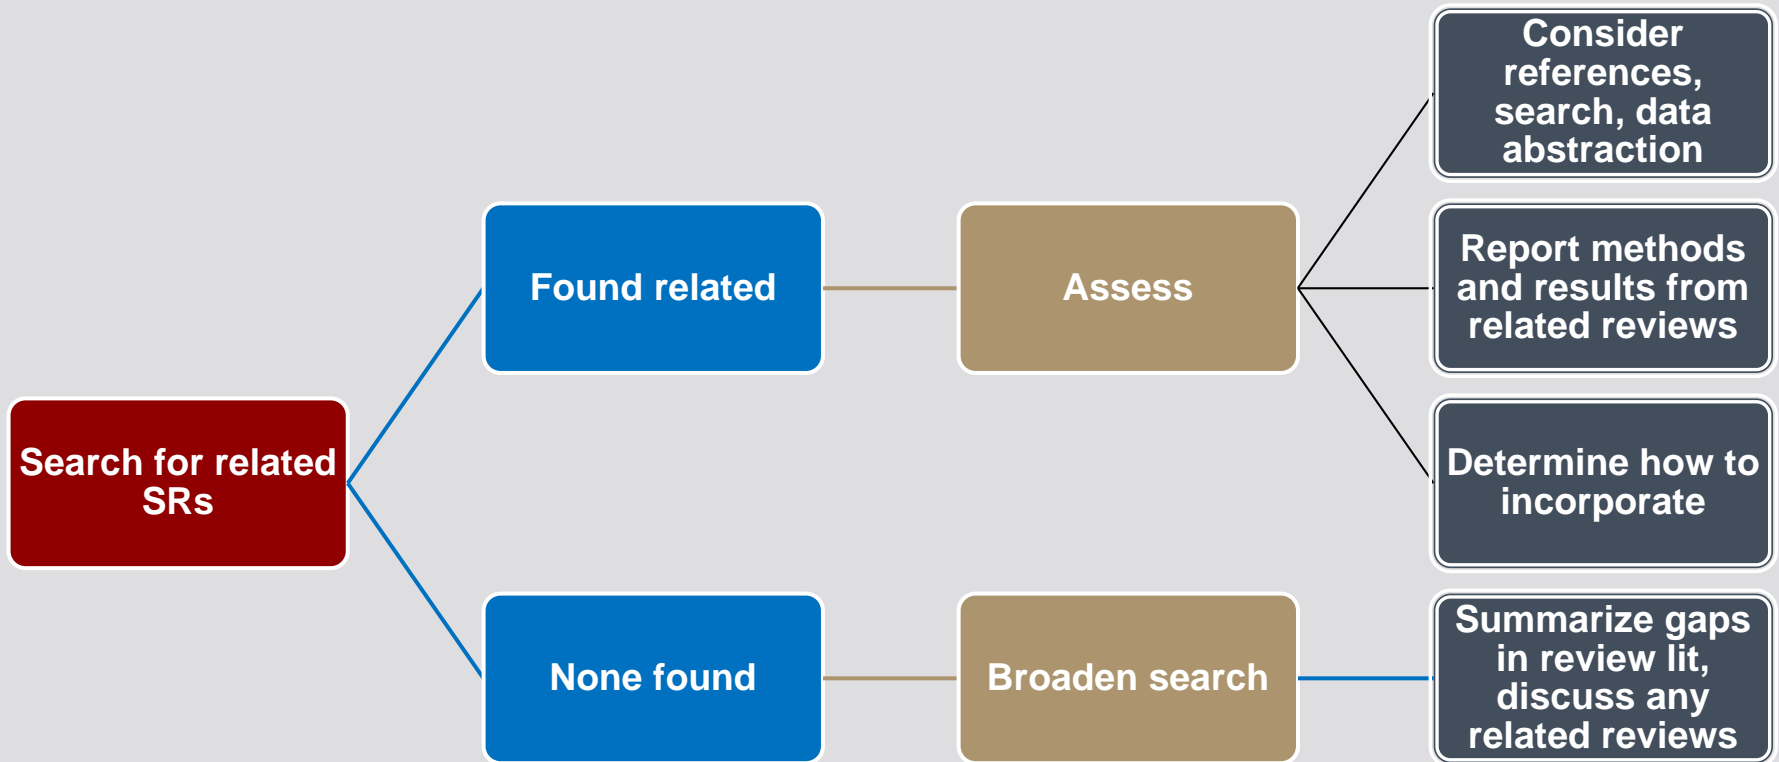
Search for related SRs

Found related

Assess

Consider references, search, data abstraction

Report methods and results from related reviews

Determine how to incorporate

None found

Broaden search

Summarize gaps in review lit, discuss any related reviews